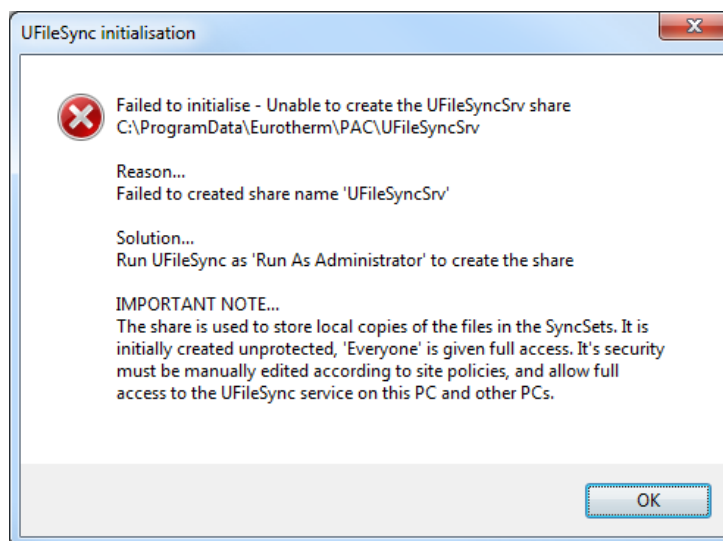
UFileSync initialisation

Failed to initialise - Unable to create the UFileSyncSrv share
C:\ProgramData\Eurotherm\PAC\UFileSyncSrv

Reason...
Failed to created share name 'UFileSyncSrv'

Solution...
Run UFileSync as 'Run As Administrator' to create the share

IMPORTANT NOTE...
The share is used to store local copies of the files in the SyncSets. It is initially created unprotected, 'Everyone' is given full access. It's security must be manually edited according to site policies, and allow full access to the UFileSync service on this PC and other PCs.

OK